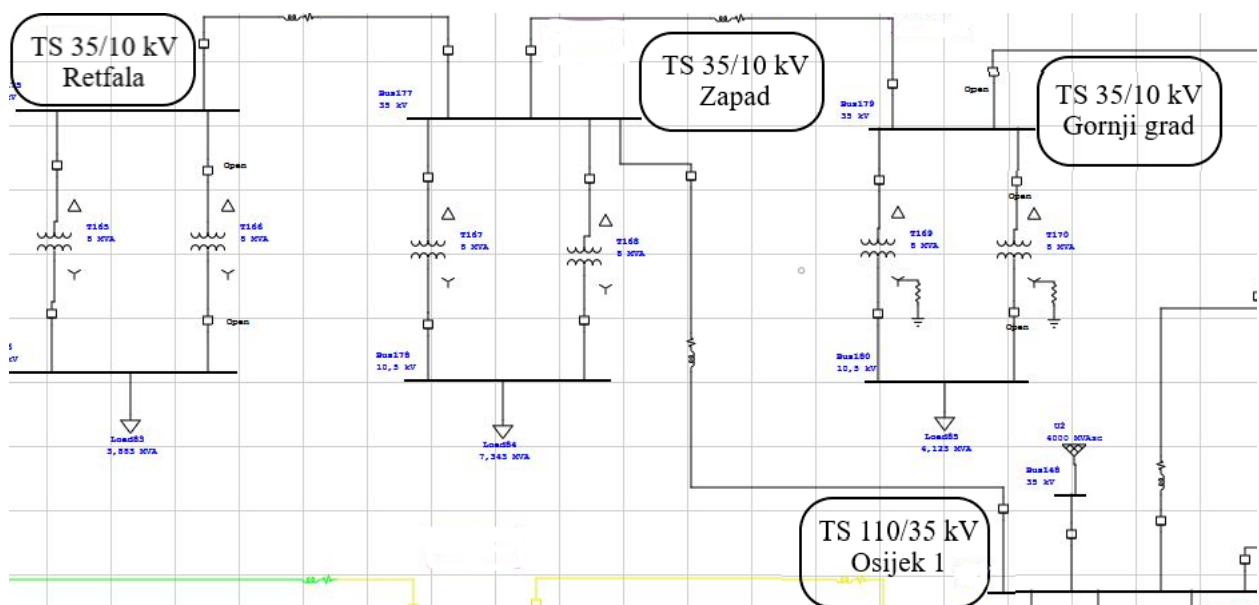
TS 35/10 kV
Retfala

TS 35/10 kV
Zapad

TS 35/10 kV
Gornji grad

Bus177
35 kV

Bus179
35 kV

Open

T165
8 MVA

Open

T166
8 MVA

Open

T167
8 MVA

T168
8 MVA

T169
8 MVA

Open

T170
8 MVA

Open

Bus178
10,5 kV

Bus180
10,5 kV

Load83
3,883 MVA

Load84
7,343 MVA

Load85
4,123 MVA

U2
4000 MVAsc

Bus148
35 kV

TS 110/35 kV
Osijek 1